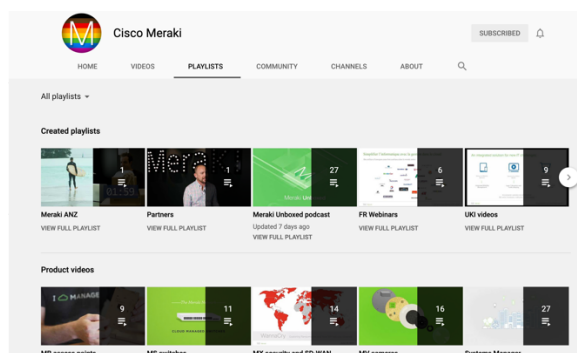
Cisco Meraki

SUBSCRIBED

HOME VIDEOS PLAYLISTS COMMUNITY CHANNELS ABOUT

All playlists

Created playlists

1
Meraki ANZ
VIEW FULL PLAYLIST

Meraki
1
Partners
VIEW FULL PLAYLIST

Meraki Unboxed
27
Meraki Unboxed podcast
Updated 7 days ago
VIEW FULL PLAYLIST

6
FR Webinars
VIEW FULL PLAYLIST

9
UKI videos
VIEW FULL PLAYLIST

Product videos

MANAGE
9

11

14

16

27